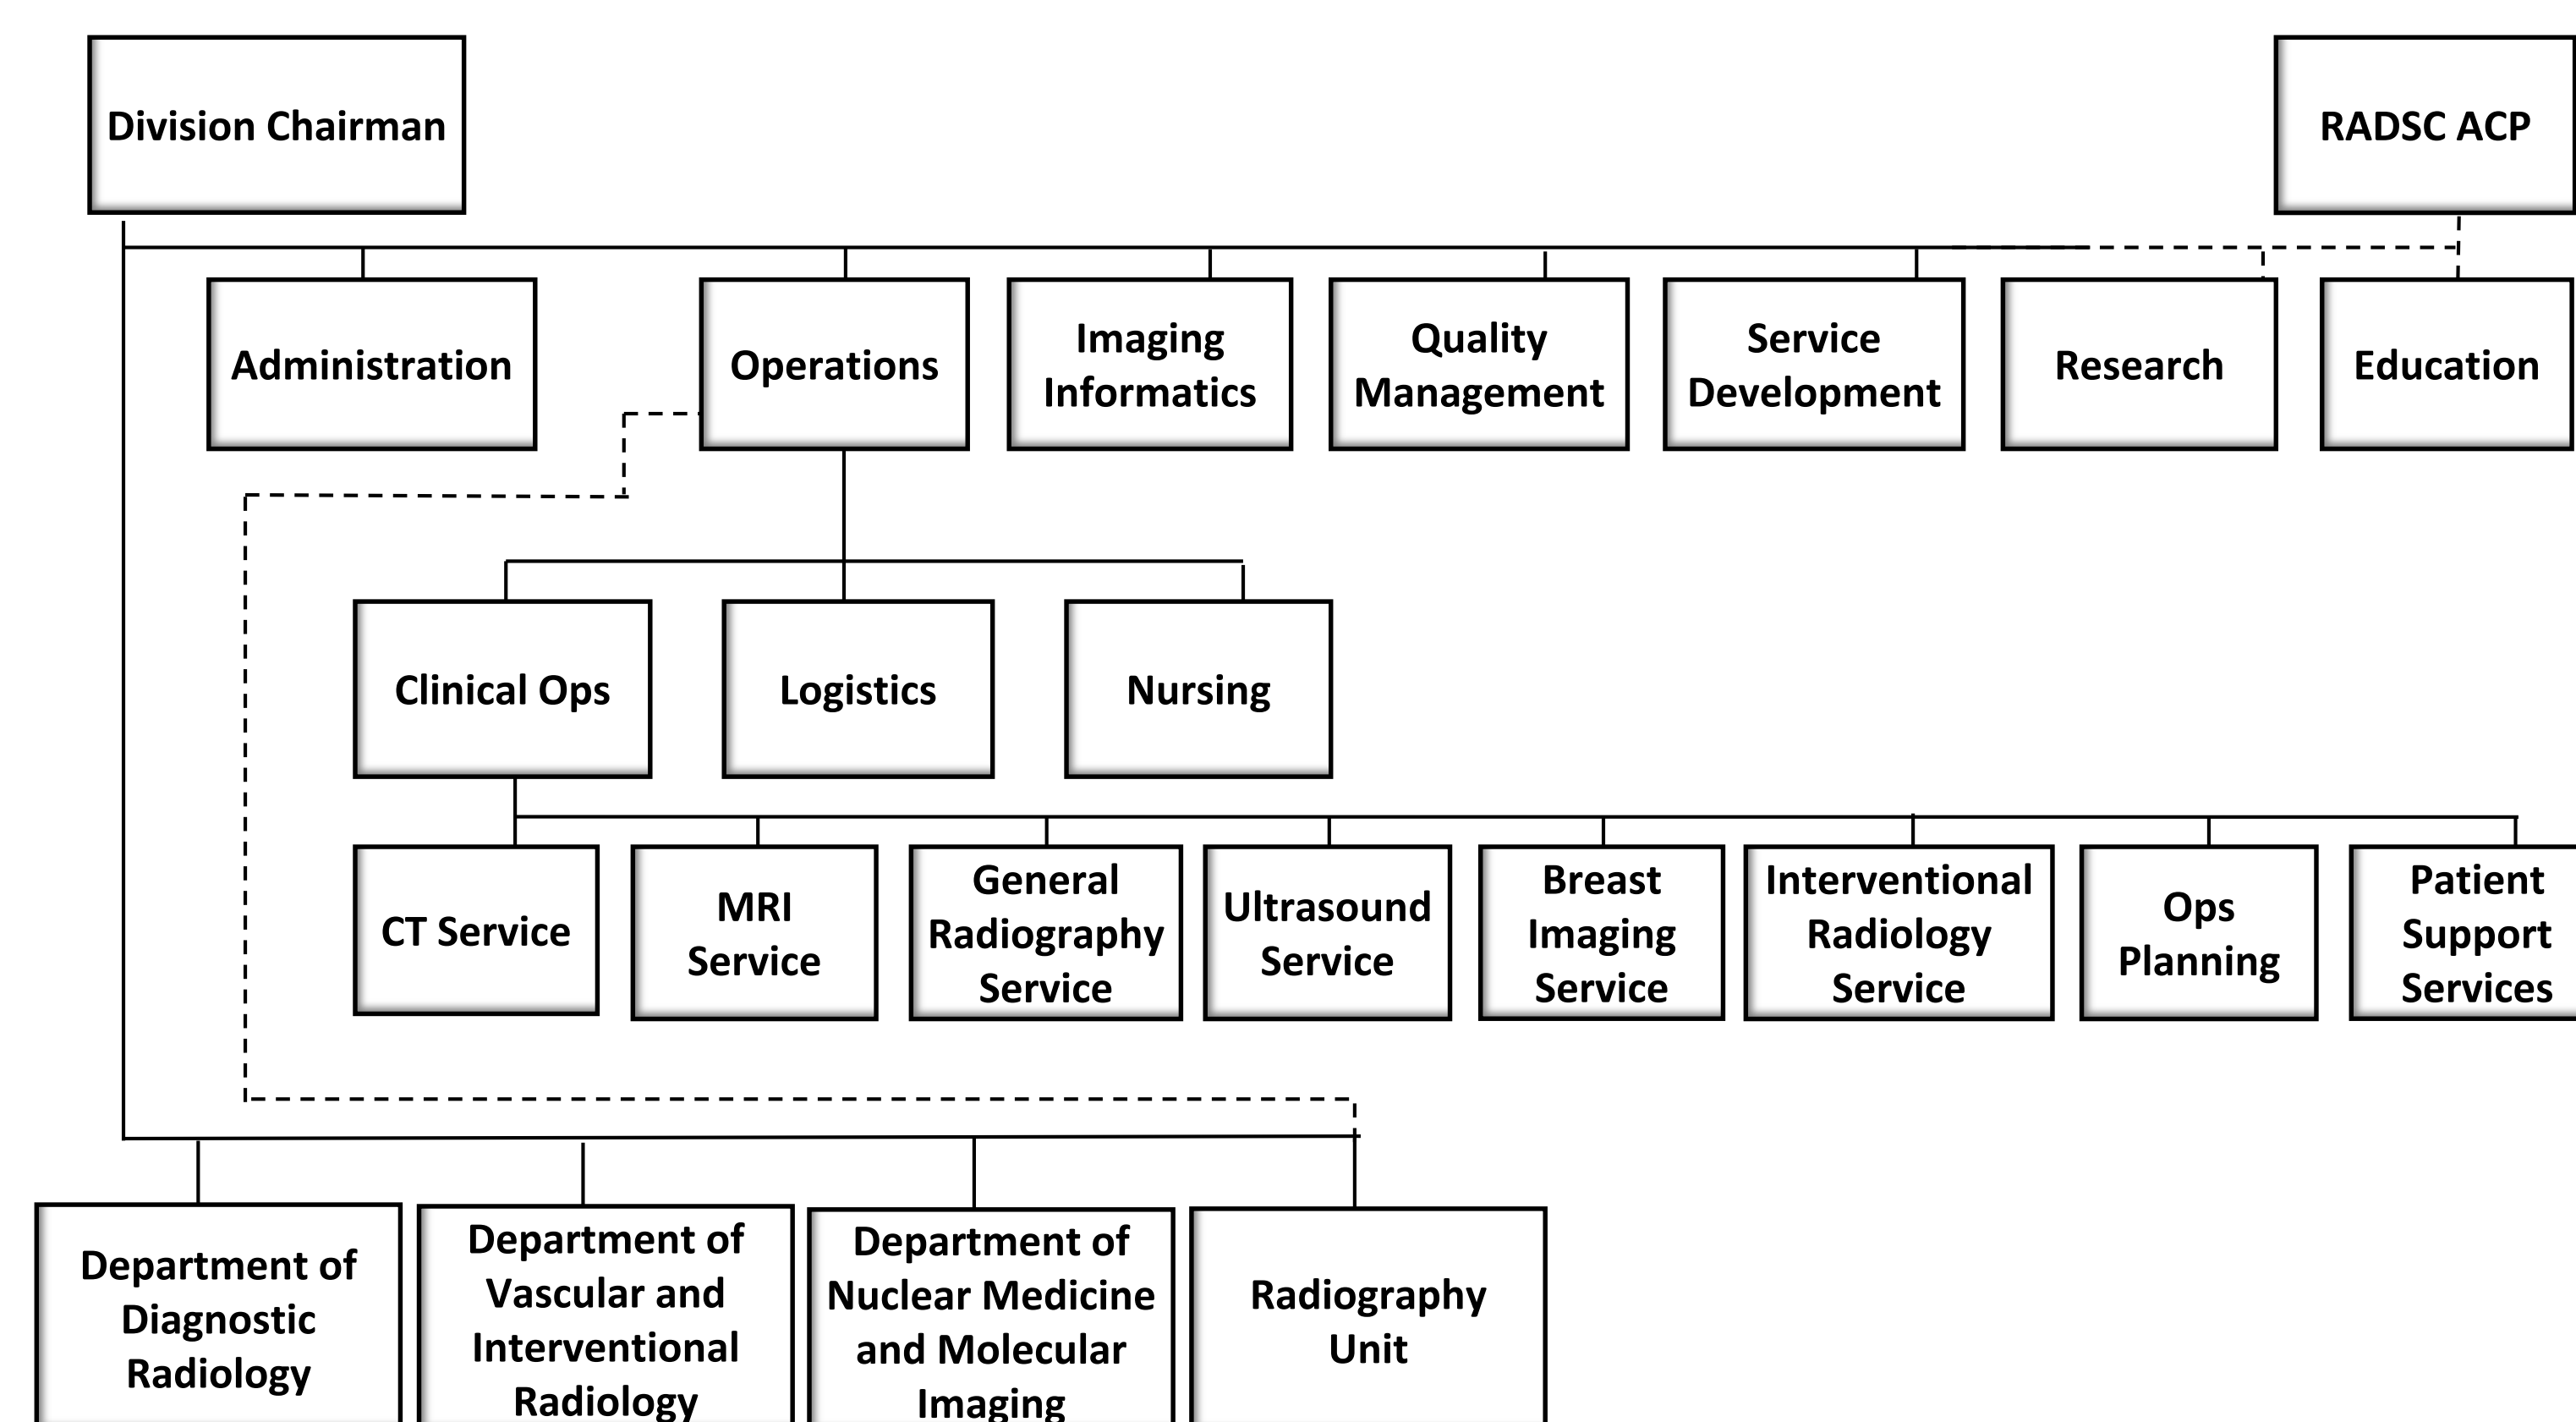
Division Chairman

RADSC ACP

Administration

Operations

Imaging Informatics

Quality Management

Service Development

Research

Education

Clinical Ops

Logistics

Nursing

CT Service

MRI Service

General Radiography Service

Ultrasound Service

Breast Imaging Service

Interventional Radiology Service

Ops Planning

Patient Support Services

Department of Diagnostic Radiology

Department of Vascular and Interventional Radiology

Department of Nuclear Medicine and Molecular Imaging

Radiography Unit